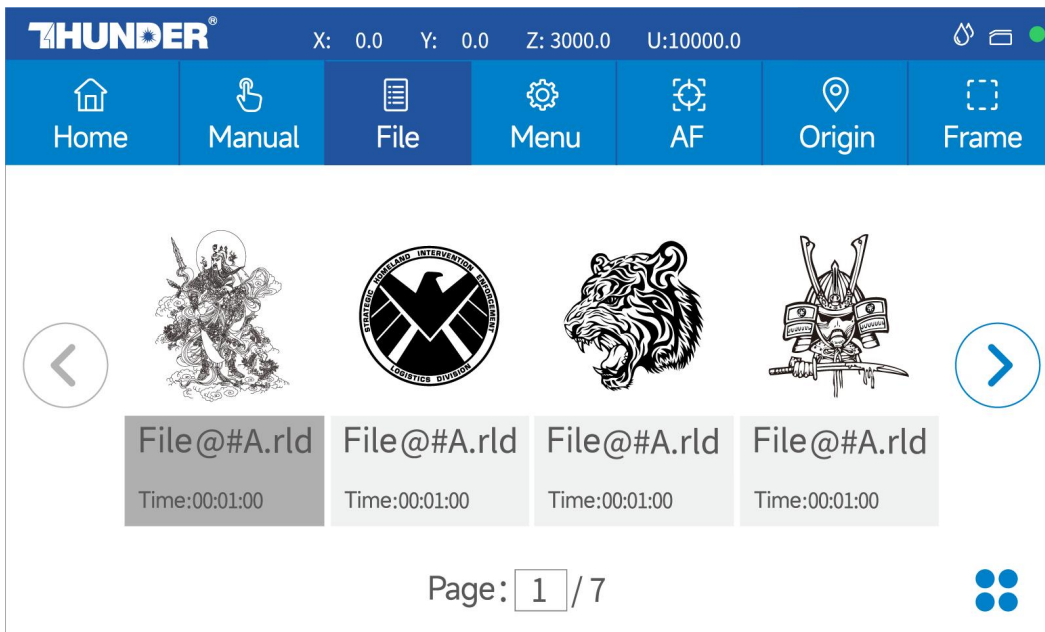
THUNDER®
X: 0.0 Y: 0.0 Z: 3000.0 U:10000.0

Home
Manual
File
Menu
AF
Origin
Frame

STRATEGIC HOMELAND INTERVENTION ENFORCEMENT LOGISTICS DIVISION

File@#A.rld
Time:00:01:00

File@#A.rld
Time:00:01:00

File@#A.rld
Time:00:01:00

File@#A.rld
Time:00:01:00

Page: 1 / 7